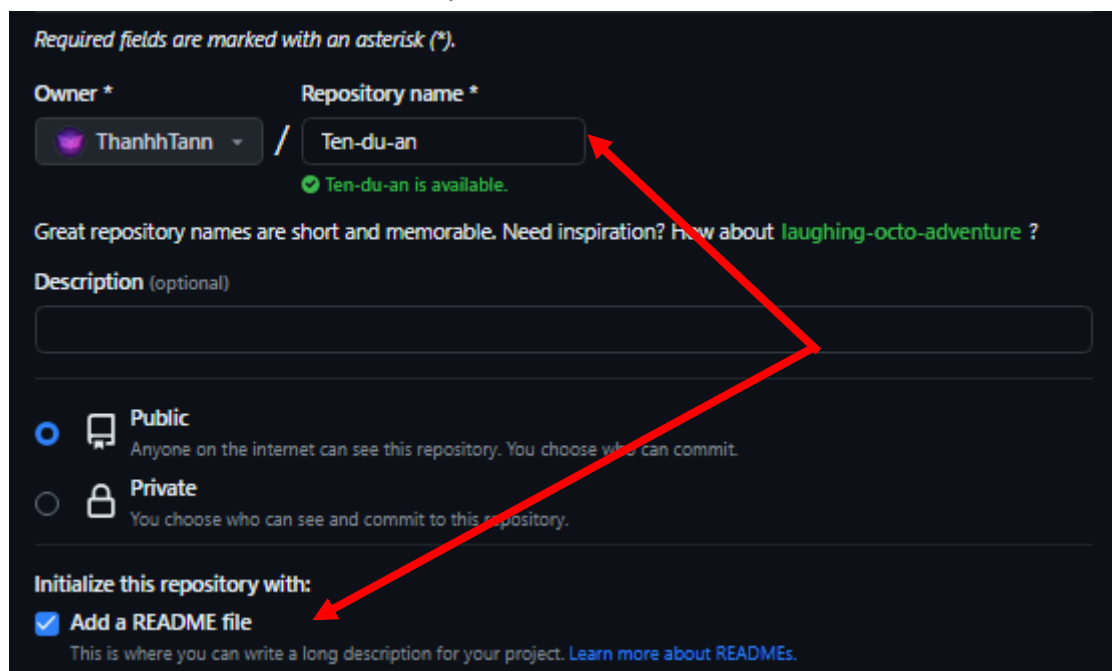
Required fields are marked with an asterisk (*).

Owner *

Repository name *

ThanhhTann /

Ten-du-an

Ten-du-an is available.

Great repository names are short and memorable. Need inspiration? How about laughing-octo-adventure ?

Description (optional)

Public
Anyone on the internet can see this repository. You choose who can commit.

Private
You choose who can see and commit to this repository.

Initialize this repository with:

Add a README file
This is where you can write a long description for your project. Learn more about READMEs.